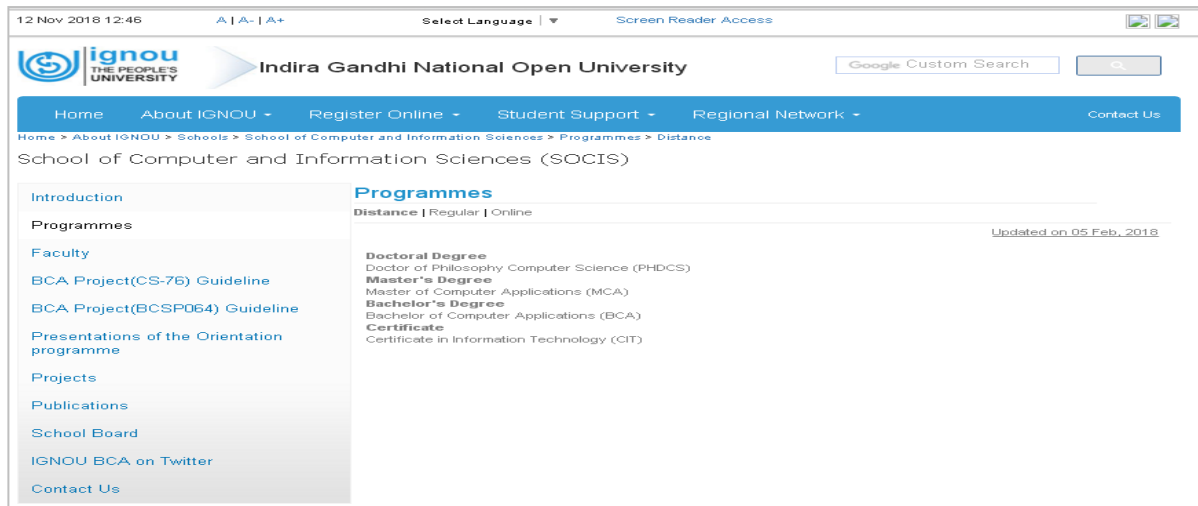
12 Nov 2018 12:46 A | A- | A+ Select Language | ▼ Screen Reader Access

ignou THE PEOPLE'S UNIVERSITY

Indira Gandhi National Open University

Google Custom Search

Home About IGNOU ▾ Register Online ▾ Student Support ▾ Regional Network ▾ Contact Us

Home > About IGNOU > Schools > School of Computer and Information Sciences > Programmes > Distance

School of Computer and Information Sciences (SOCIS)

Introduction
Programmes
Faculty
BCA Project(CS-76) Guideline
BCA Project(BCSP064) Guideline
Presentations of the Orientation programme
Projects
Publications
School Board
IGNOU BCA on Twitter
Contact Us

Programmes

Distance | Regular | Online

Updated on 05 Feb, 2018

Doctoral Degree
Doctor of Philosophy Computer Science (PHDCS)
Master's Degree
Master of Computer Applications (MCA)
Bachelor's Degree
Bachelor of Computer Applications (BCA)
Certificate
Certificate in Information Technology (CIT)